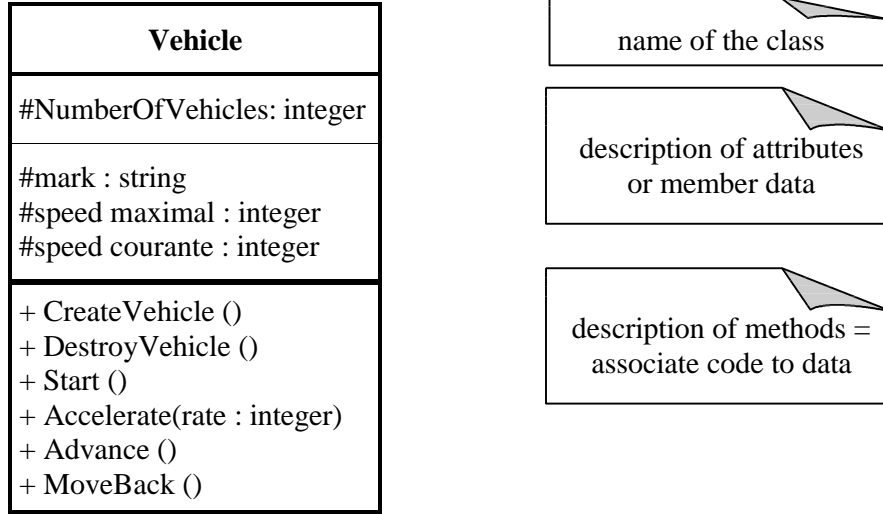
Vehicle

#NumberOfVehicles: integer

#mark : string
#speed maximal : integer
#speed courante : integer

+ CreateVehicle ()
+ DestroyVehicle ()
+ Start ()
+ Accelerate(rate : integer)
+ Advance ()
+ MoveBack ()

name of the class

description of attributes or member data

description of methods = associate code to data